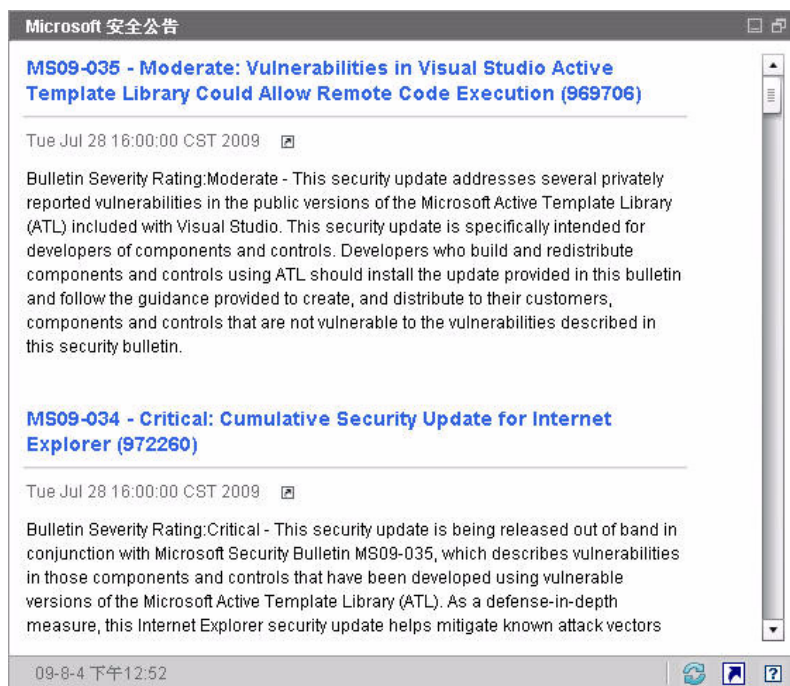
Microsoft 安全公告

MS09-035 - Moderate: Vulnerabilities in Visual Studio Active Template Library Could Allow Remote Code Execution (969706)

Tue Jul 28 16:00:00 CST 2009

Bulletin Severity Rating:Moderate - This security update addresses several privately reported vulnerabilities in the public versions of the Microsoft Active Template Library (ATL) included with Visual Studio. This security update is specifically intended for developers of components and controls. Developers who build and redistribute components and controls using ATL should install the update provided in this bulletin and follow the guidance provided to create, and distribute to their customers, components and controls that are not vulnerable to the vulnerabilities described in this security bulletin.

MS09-034 - Critical: Cumulative Security Update for Internet Explorer (972260)

Tue Jul 28 16:00:00 CST 2009

Bulletin Severity Rating:Critical - This security update is being released out of band in conjunction with Microsoft Security Bulletin MS09-035, which describes vulnerabilities in those components and controls that have been developed using vulnerable versions of the Microsoft Active Template Library (ATL). As a defense-in-depth measure, this Internet Explorer security update helps mitigate known attack vectors

09-8-4 下午12:52

?